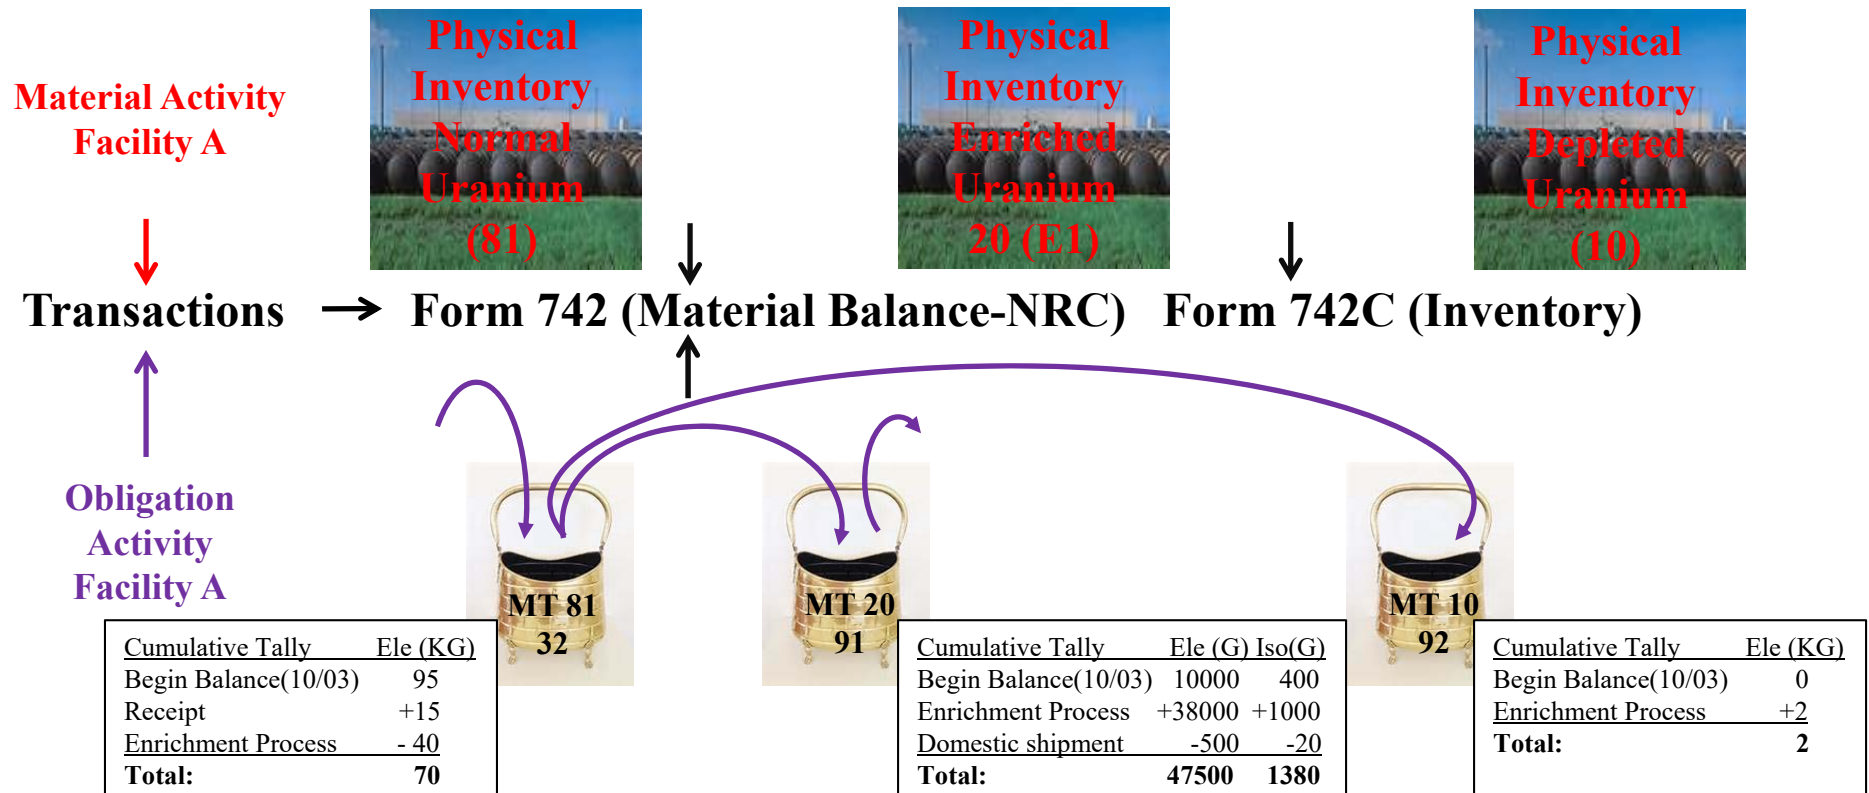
Material Activity Facility A

Physical Inventory Normal Uranium (81)

Physical Inventory Enriched Uranium 20 (E1)

Physical Inventory Depleted Uranium (10)

Transactions → Form 742 (Material Balance-NRC) Form 742C (Inventory)

Obligation Activity Facility A

MT 81
32

MT 20
91

MT 10
92

| Cumulative Tally | Ele (KG) |
|---|---|
| Begin Balance(10/03) | 95 |
| Receipt | +15 |
| Enrichment Process | - 40 |
| Total: | 70 |

| Cumulative Tally | Ele (G) | Iso(G) |
|---|---|---|
| Begin Balance(10/03) | 10000 | 400 |
| Enrichment Process | +38000 | +1000 |
| Domestic shipment | -500 | -20 |
| Total: | 47500 | 1380 |

| Cumulative Tally | Ele (KG) |
|---|---|
| Begin Balance(10/03) | 0 |
| Enrichment Process | +2 |
| Total: | 2 |